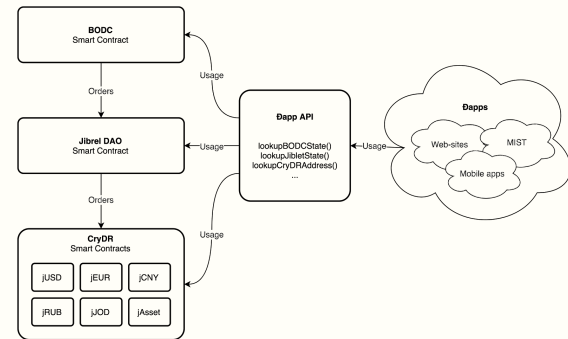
BODC
Smart Contract

Usage

Orders

Jibrel DAO
Smart Contract

Usage

Đapp API

lookupBODCState()
lookupJibletState()
lookupCryDRAddress()
...

Usage

Đapps

Web-sites

MIST

Mobile apps

Orders

Usage

CryDR
Smart Contracts

jUSD

jEUR

jCNY

jRUB

jJOD

jAsset